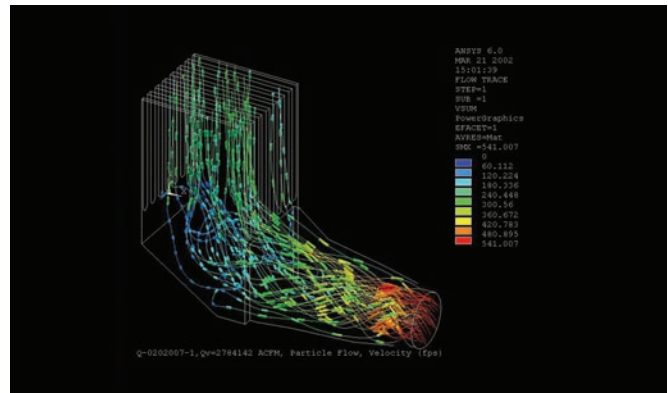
ANSYS 6.0
MAR 21 2002
15:01:39
FLOW TRACE
STEP=1
SUB =1
VSUM
PowerGraphics
EFACET=1
AVRES=Mat
SMX =541.007

0
60.112
120.224
180.336
240.448
300.56
360.672
420.783
480.895
541.007

Q-0202007-1,Qv=2784142 ACFM, Particle Flow, Velocity (fps)